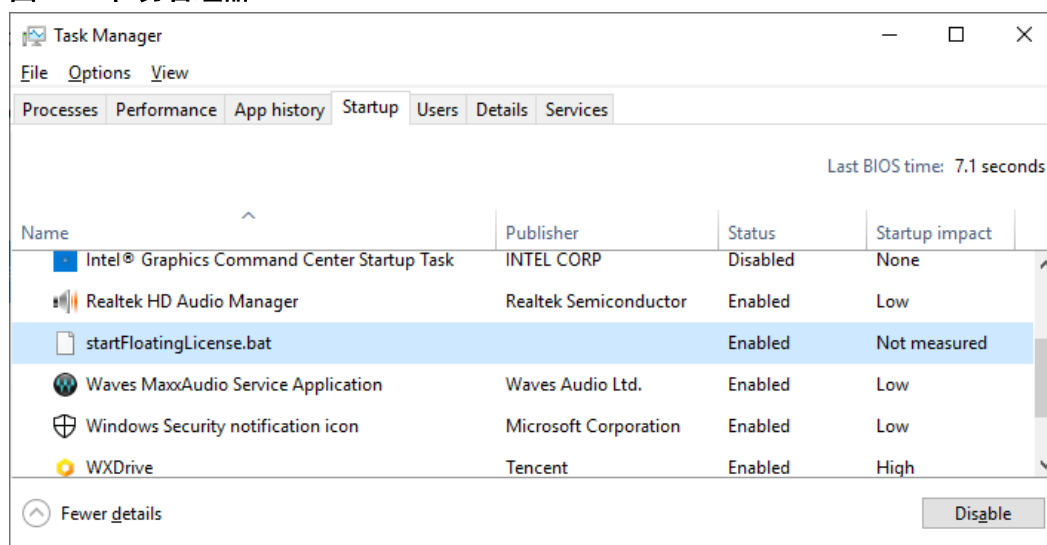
Task Manager

File Options View

Processes Performance App history Startup Users Details Services

Last BIOS time: 7.1 seconds

| Name | Publisher | Status | Startup impact |
|---|---|---|---|
| Intel® Graphics Command Center Startup Task | INTEL CORP | Disabled | None |
| Realtek HD Audio Manager | Realtek Semiconductor | Enabled | Low |
| startFloatingLicense.bat | | Enabled | Not measured |
| Waves MaxxAudio Service Application | Waves Audio Ltd. | Enabled | Low |
| Windows Security notification icon | Microsoft Corporation | Enabled | Low |
| WXDrive | Tencent | Enabled | High |

Fewer details

Disable